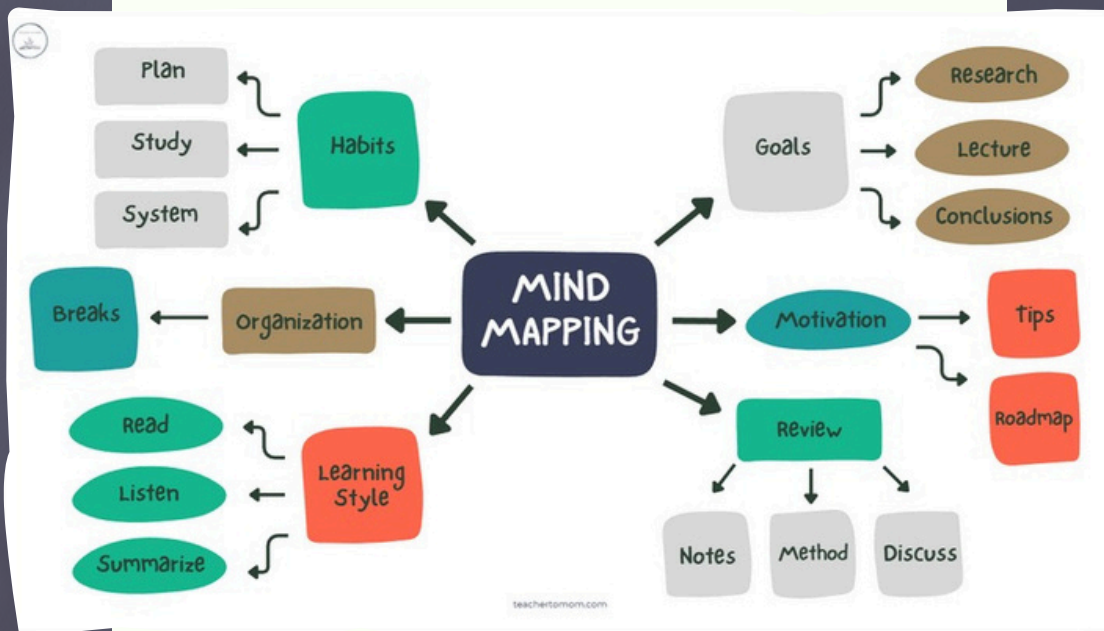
MIND MAPPING

Habits
Plan
Study
System

Goals
Research
Lecture
Conclusions

Organization
Breaks

Motivation
Tips
Roadmap

Learning Style
Read
Listen
Summarize

Review
Notes
Method
Discuss

teachertomom.com